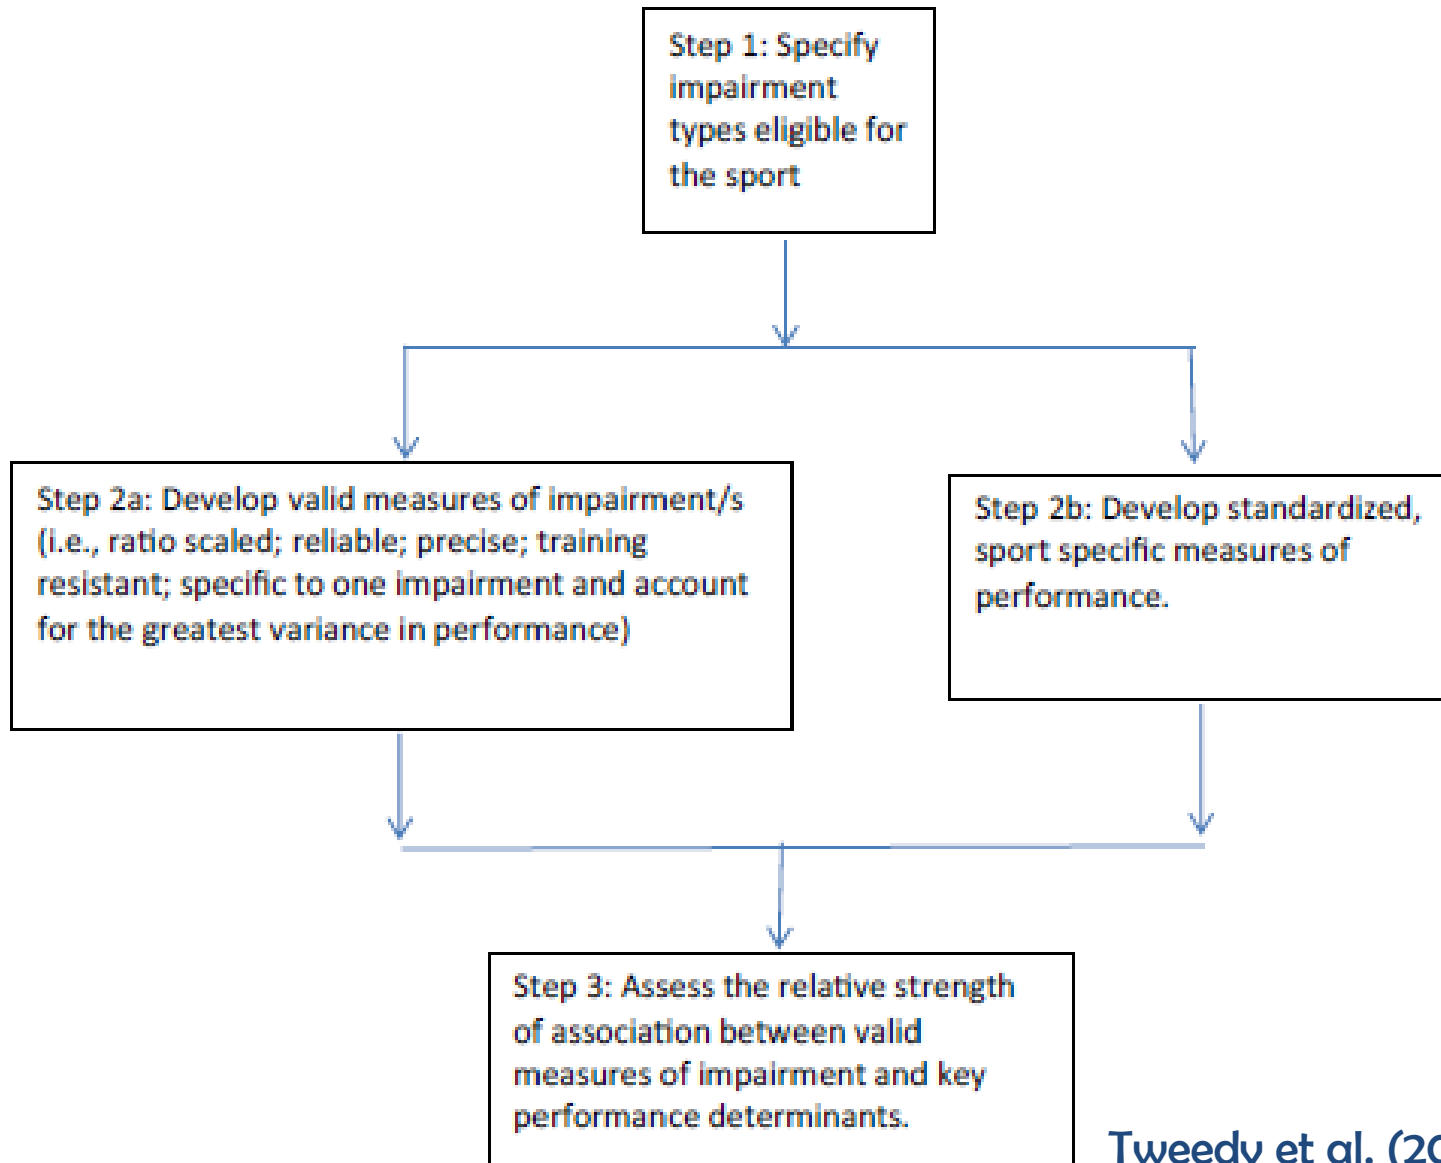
Step 1: Specify impairment types eligible for the sport

Step 2a: Develop valid measures of impairment/s (i.e., ratio scaled; reliable; precise; training resistant; specific to one impairment and account for the greatest variance in performance)

Step 2b: Develop standardized, sport specific measures of performance.

Step 3: Assess the relative strength of association between valid measures of impairment and key performance determinants.

Tweedy et al. (2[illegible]